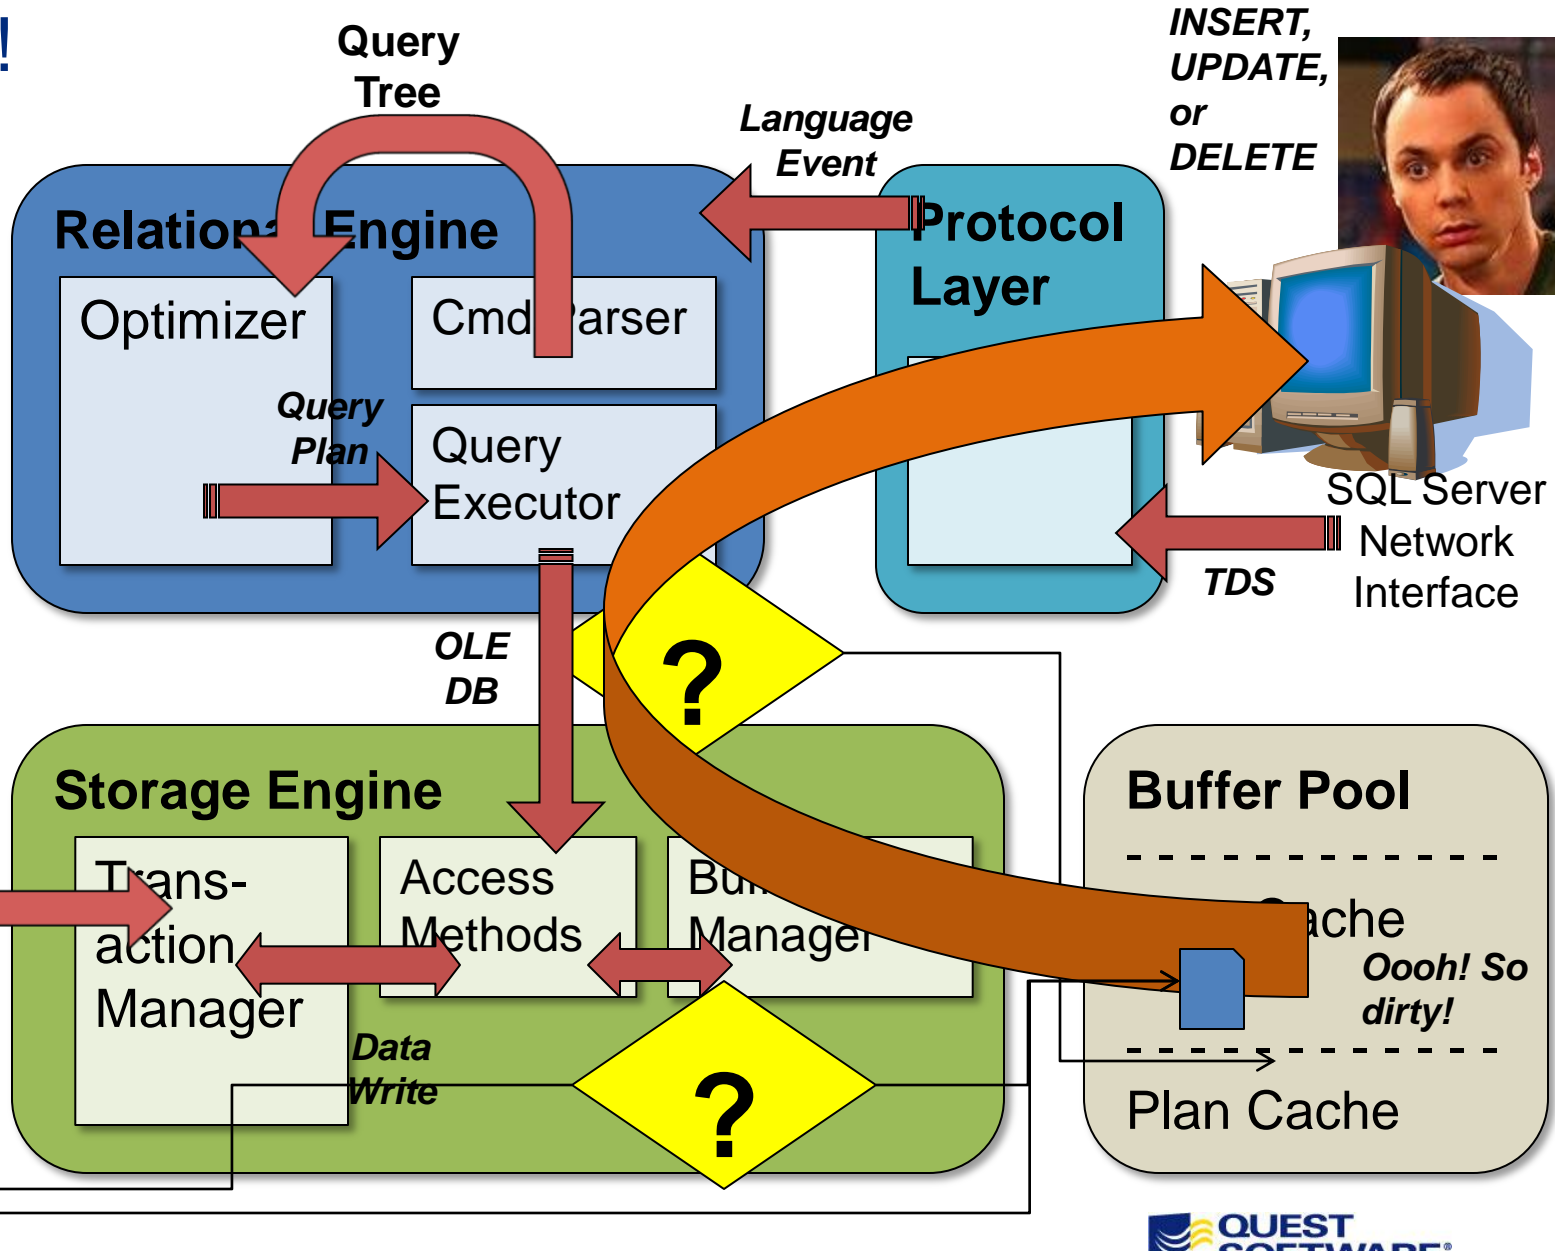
!

Query Tree

INSERT, UPDATE, or DELETE

Language Event

Relation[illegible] Engine

Optimizer

Cmd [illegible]arser

Query Plan

Query Executor

Protocol Layer

SQL Server Network Interface

TDS

OLE DB

?

Storage Engine

Trans-action Manager

Access Methods

Bu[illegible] Manage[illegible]

Data Write

?

Buffer Pool

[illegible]ache

Oooh! So dirty!

Plan Cache

QUEST SOFTWARE